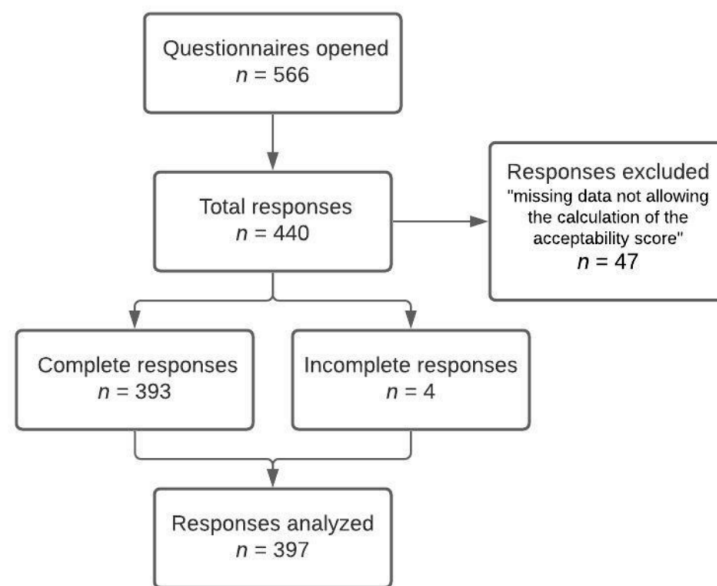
Questionnaires opened
$n$ = 566

Total responses
$n$ = 440

Responses excluded
"missing data not allowing the calculation of the acceptability score"
$n$ = 47

Complete responses
$n$ = 393

Incomplete responses
$n$ = 4

Responses analyzed
$n$ = 397